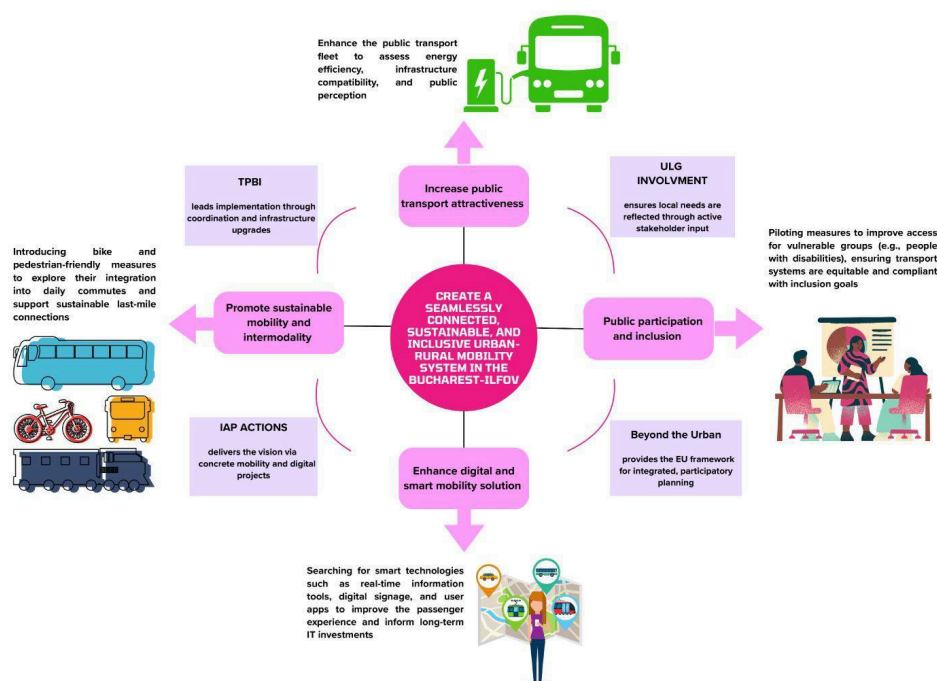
Enhance the public transport fleet to assess energy efficiency, infrastructure compatibility, and public perception

TPBI

leads implementation through coordination and infrastructure upgrades

Increase public transport attractiveness

ULG INVOLVMENT

ensures local needs are reflected through active stakeholder input

Introducing bike and pedestrian-friendly measures to explore their integration into daily commutes and support sustainable last-mile connections

Promote sustainable mobility and intermodality

CREATE A SEAMLESSLY CONNECTED, SUSTAINABLE, AND INCLUSIVE URBAN-RURAL MOBILITY SYSTEM IN THE BUCHAREST-ILFOV

Public participation and inclusion

Piloting measures to improve access for vulnerable groups (e.g., people with disabilities), ensuring transport systems are equitable and compliant with inclusion goals

IAP ACTIONS

delivers the vision via concrete mobility and digital projects

Enhance digital and smart mobility solution

Beyond the Urban

provides the EU framework for integrated, participatory planning

Searching for smart technologies such as real-time information tools, digital signage, and user apps to improve the passenger experience and inform long-term IT investments